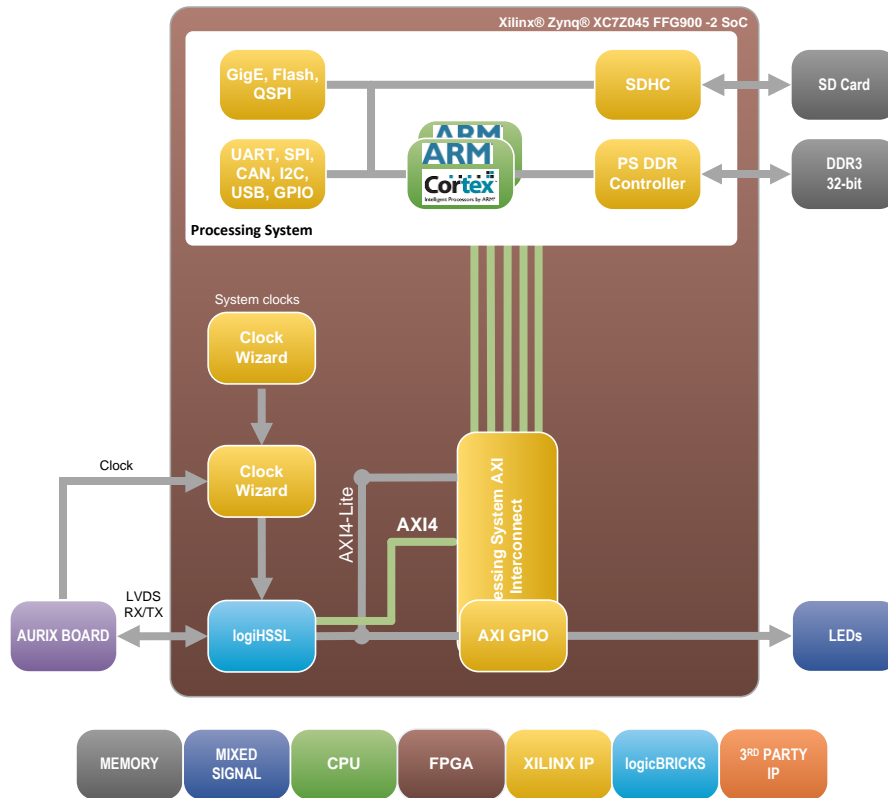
Xilinx® Zynq® XC7Z045 FFG900 -2 SoC

GigE, Flash, QSPI

SDHC

SD Card

UART, SPI, CAN, I2C, USB, GPIO

ARM

ARM

Cortex

Intelligent Processors by ARM®

PS DDR Controller

DDR3 32-bit

Processing System

System clocks

Clock Wizard

Clock

Clock Wizard

AXI4-Lite

AXI4

essing System AXI Interconnect

LVDS RX/TX

AURIX BOARD

logiHSSL

AXI GPIO

LEDs

MEMORY

MIXED SIGNAL

CPU

FPGA

XILINX IP

logicBRICKS

3$^{RD}$ PARTY IP